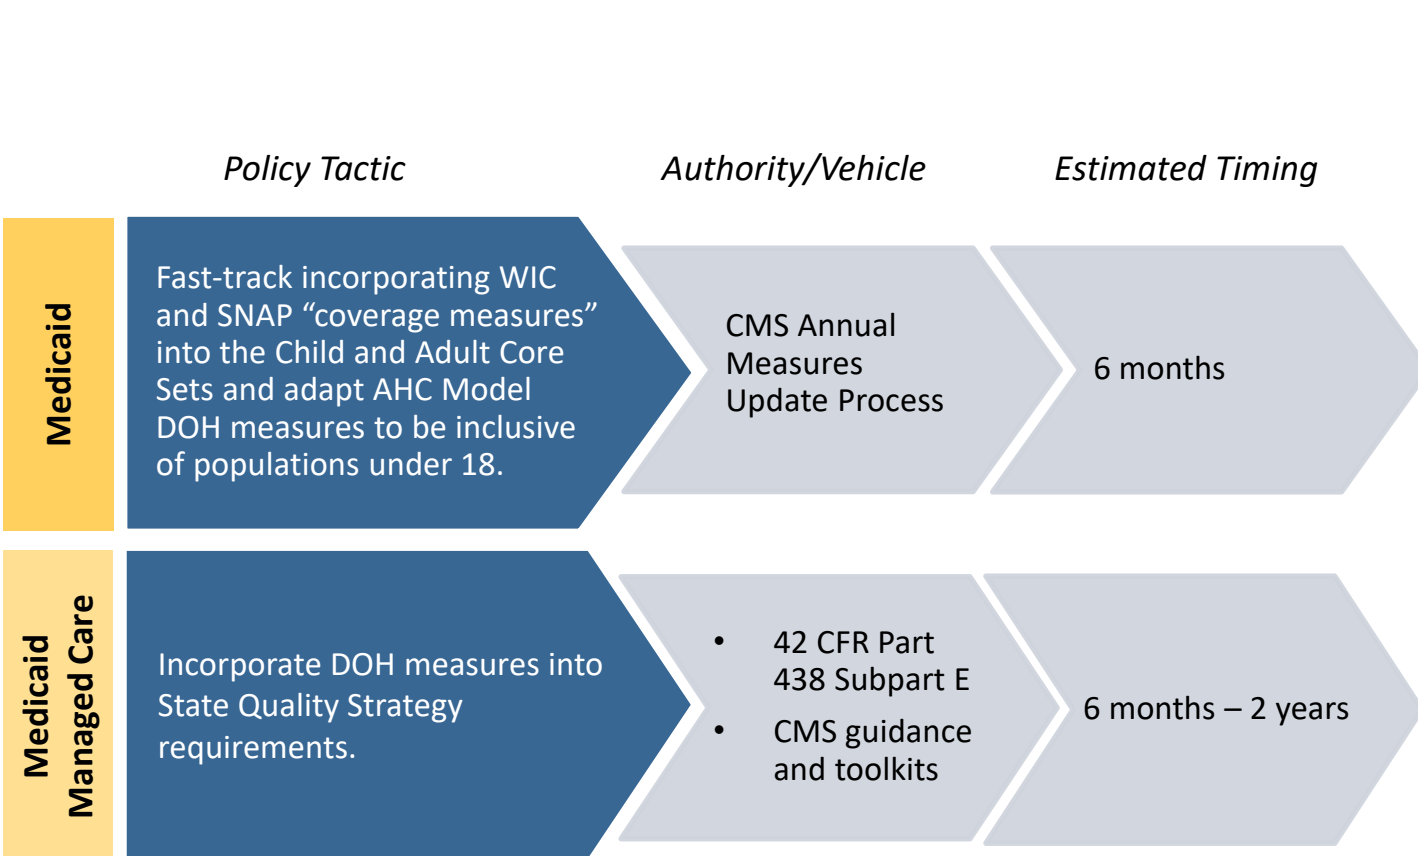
Policy Tactic

Authority/Vehicle

Estimated Timing

Medicaid

Fast-track incorporating WIC and SNAP “coverage measures” into the Child and Adult Core Sets and adapt AHC Model DOH measures to be inclusive of populations under 18.

CMS Annual Measures Update Process

6 months

Medicaid Managed Care

Incorporate DOH measures into State Quality Strategy requirements.

• 42 CFR Part 438 Subpart E
• CMS guidance and toolkits

6 months – 2 years